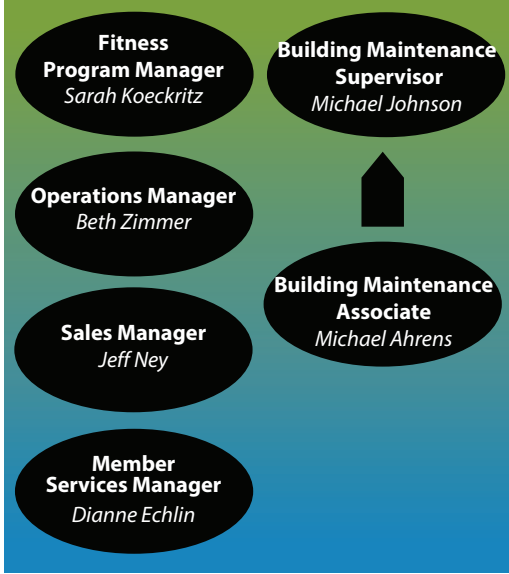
Fitness Program Manager
Sarah Koeckritz

Operations Manager
Beth Zimmer

Sales Manager
Jeff Ney

Member Services Manager
Dianne Echlin

Building Maintenance Supervisor
Michael Johnson

Building Maintenance Associate
Michael Ahrens